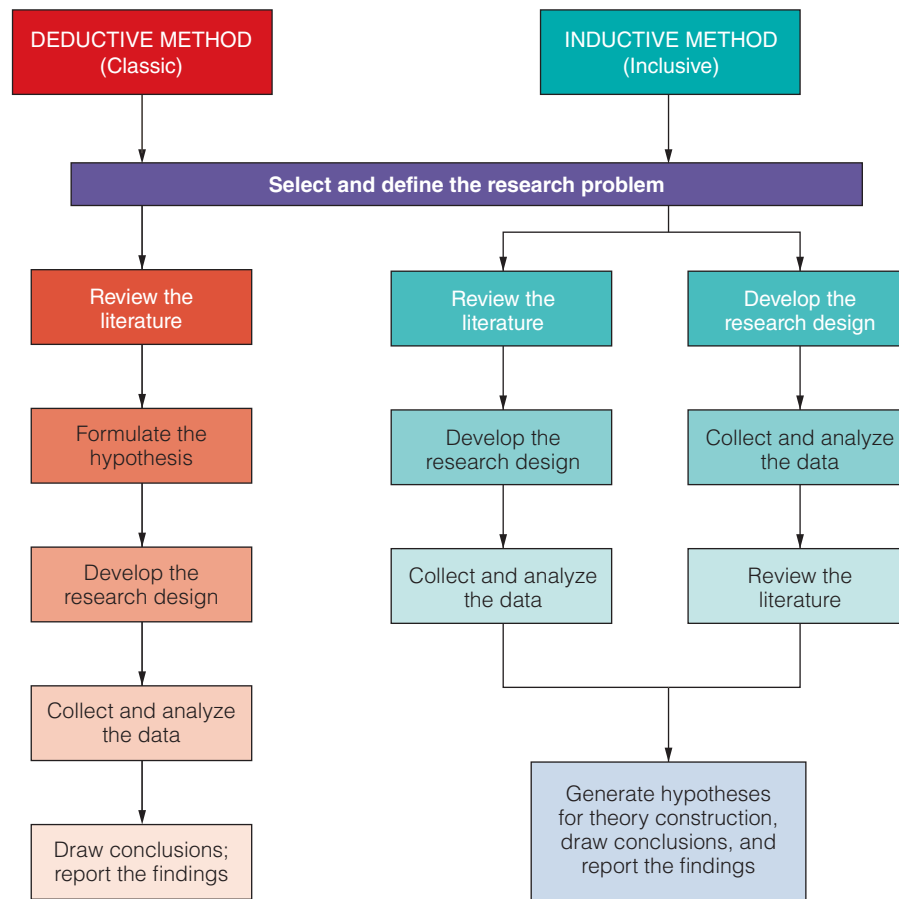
DEDUCTIVE METHOD
(Classic)

INDUCTIVE METHOD
(Inclusive)

Select and define the research problem

Review the literature

Formulate the hypothesis

Develop the research design

Collect and analyze the data

Draw conclusions; report the findings

Review the literature

Develop the research design

Collect and analyze the data

Develop the research design

Collect and analyze the data

Review the literature

Generate hypotheses for theory construction, draw conclusions, and report the findings